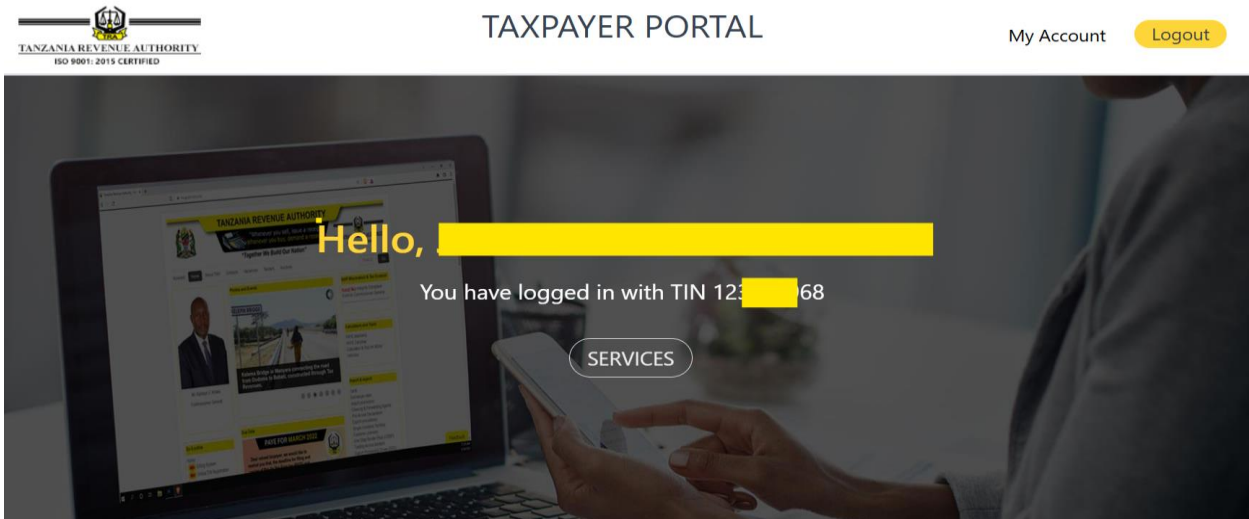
TRA
TANZANIA REVENUE AUTHORITY
ISO 9001: 2015 CERTIFIED

TAXPAYER PORTAL

My Account

Logout

TANZANIA REVENUE AUTHORITY

"Together We Build Our Nation"

PAYE FOR MARCH 2020

Hello, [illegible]

You have logged in with TIN 123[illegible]68

SERVICES